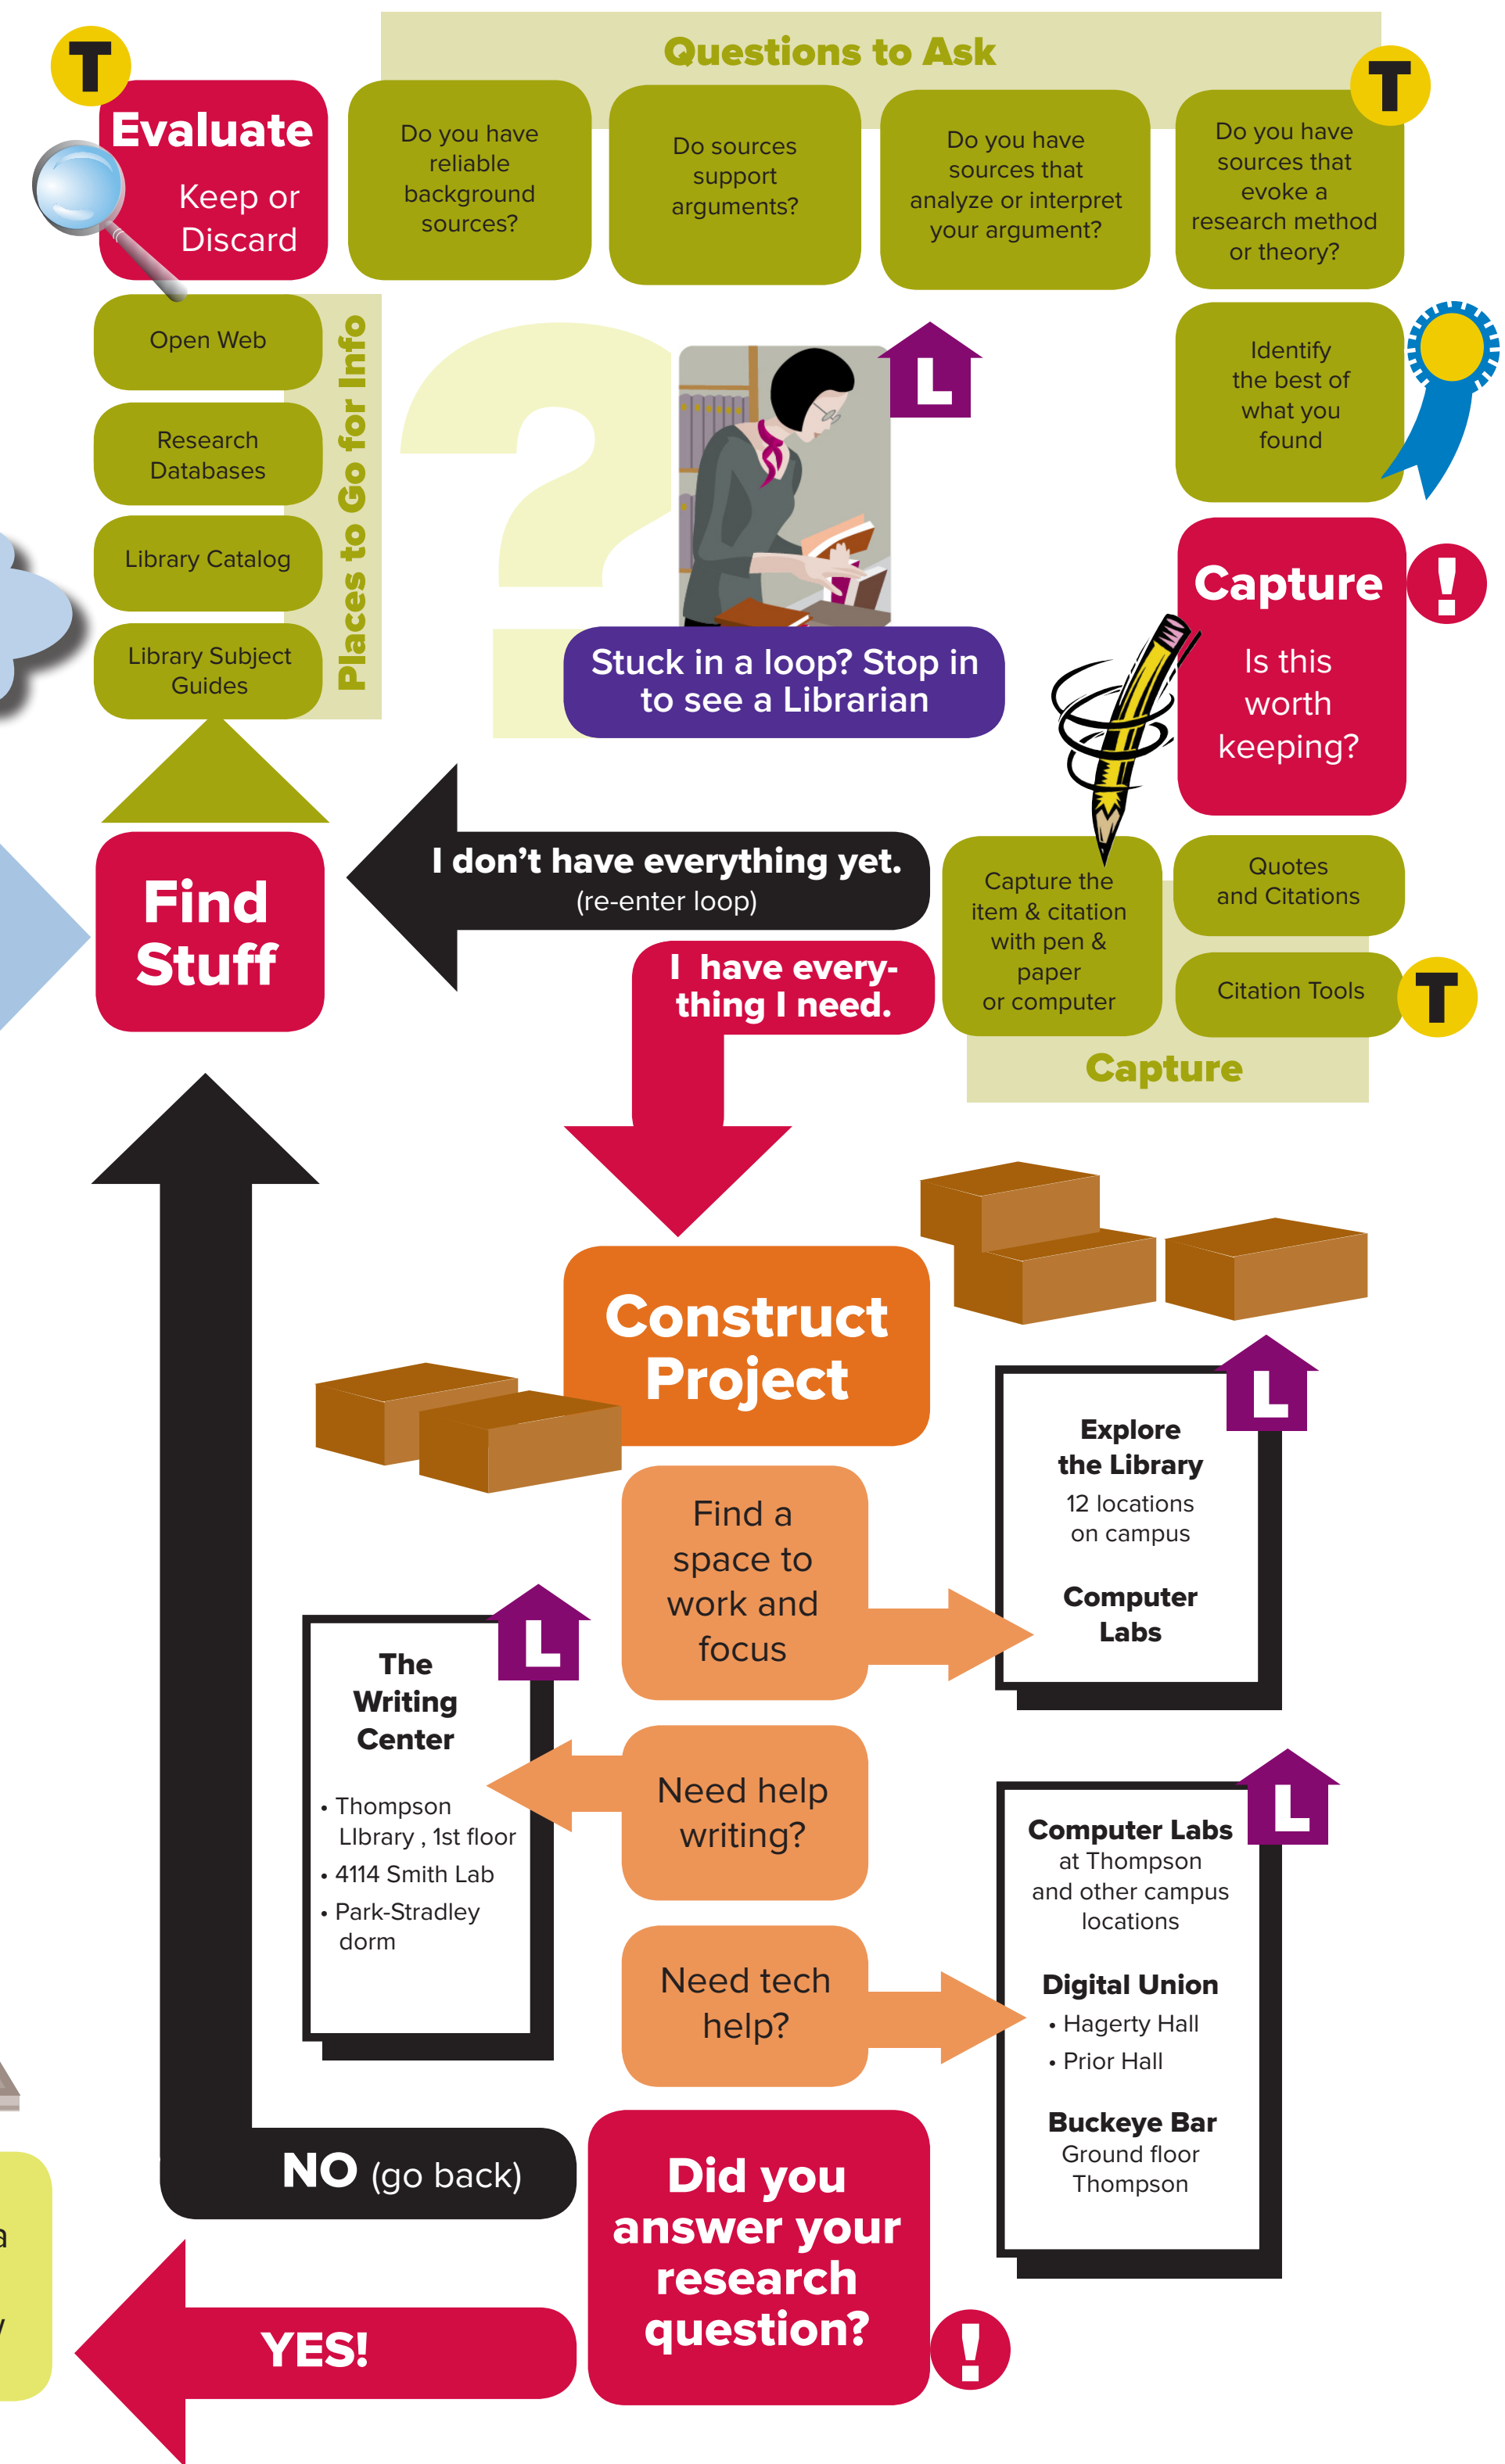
T

Evaluate

Keep or Discard

Questions to Ask

Do you have reliable background sources?

Do sources support arguments?

Do you have sources that analyze or interpret your argument?

T

Do you have sources that evoke a research method or theory?

Open Web

Research Databases

Library Catalog

Library Subject Guides

Places to Go for Info

L

Stuck in a loop? Stop in to see a Librarian

Identify the best of what you found

Capture

!

Is this worth keeping?

Find Stuff

I don't have everything yet.
(re-enter loop)

I have everything I need.

Capture the item & citation with pen & paper or computer

Quotes and Citations

Citation Tools

T

Capture

Construct Project

L

Explore the Library
12 locations on campus

Computer Labs

Find a space to work and focus

L

The Writing Center

• Thompson Library , 1st floor
• 4114 Smith Lab
• Park-Stradley dorm

Need help writing?

L

Computer Labs
at Thompson and other campus locations

Digital Union
• Hagerty Hall
• Prior Hall

Buckeye Bar
Ground floor Thompson

Need tech help?

NO (go back)

Did you answer your research question?

!

YES!